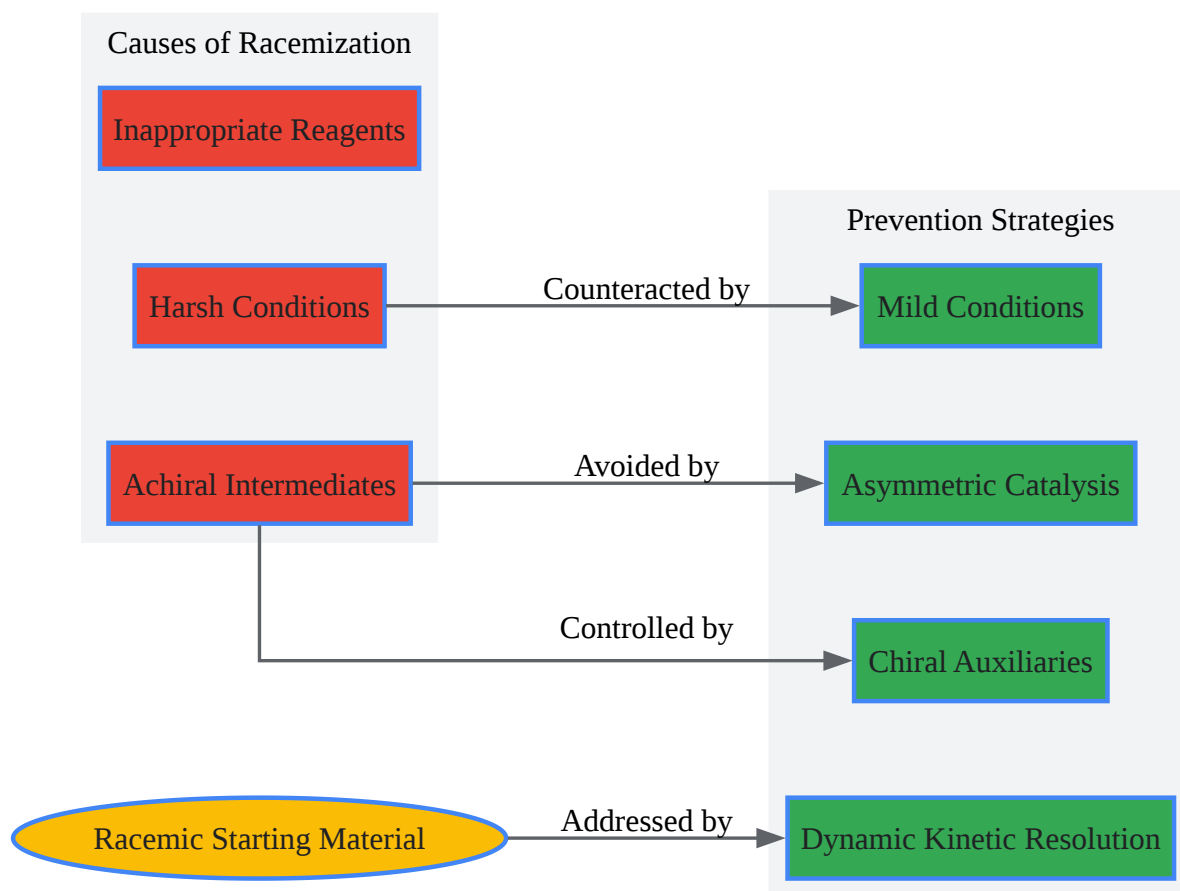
Causes of Racemization

Inappropriate Reagents

Harsh Conditions

Achiral Intermediates

Prevention Strategies

Counteracted by

Mild Conditions

Avoided by

Asymmetric Catalysis

Controlled by

Chiral Auxiliaries

Racemic Starting Material

Addressed by

Dynamic Kinetic Resolution